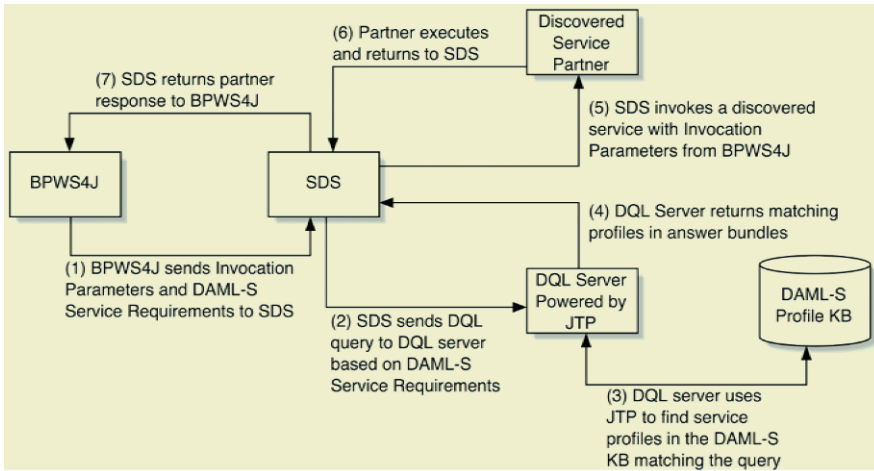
(6) Partner executes and returns to SDS

Discovered Service Partner

(7) SDS returns partner response to BPWS4J

(5) SDS invokes a discovered service with Invocation Parameters from BPWS4J

BPWS4J

SDS

(4) DQL Server returns matching profiles in answer bundles

(1) BPWS4J sends Invocation Parameters and DAML-S Service Requirements to SDS

DQL Server Powered by JTP

DAML-S Profile KB

(2) SDS sends DQL query to DQL server based on DAML-S Service Requirements

(3) DQL server uses JTP to find service profiles in the DAML-S KB matching the query